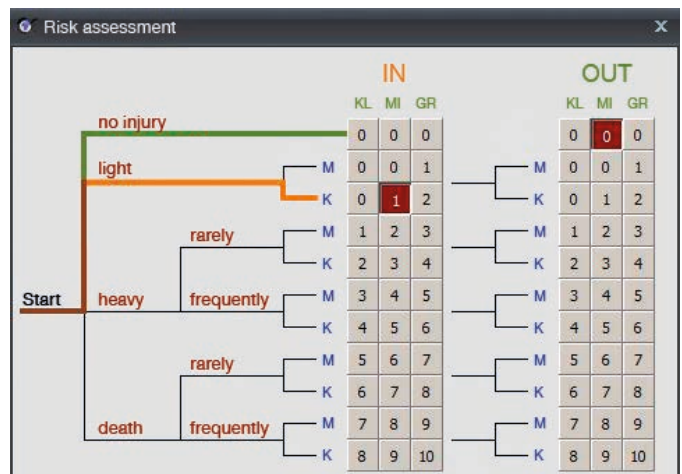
Risk assessment

x

IN

| KL | MI | GR |
|---|---|---|
| 0 | 0 | 0 |
| 0 | 0 | 1 |
| 0 | 1 | 2 |
| 1 | 2 | 3 |
| 2 | 3 | 4 |
| 3 | 4 | 5 |
| 4 | 5 | 6 |
| 5 | 6 | 7 |
| 6 | 7 | 8 |
| 7 | 8 | 9 |
| 8 | 9 | 10 |

OUT

| KL | MI | GR |
|---|---|---|
| 0 | 0 | 0 |
| 0 | 0 | 1 |
| 0 | 1 | 2 |
| 1 | 2 | 3 |
| 2 | 3 | 4 |
| 3 | 4 | 5 |
| 4 | 5 | 6 |
| 5 | 6 | 7 |
| 6 | 7 | 8 |
| 7 | 8 | 9 |
| 8 | 9 | 10 |

Start

no injury

light
M
K

heavy
rarely
M
K
frequently
M
K

death
rarely
M
K
frequently
M
K

M
K
M
K
M
K
M
K
M
K